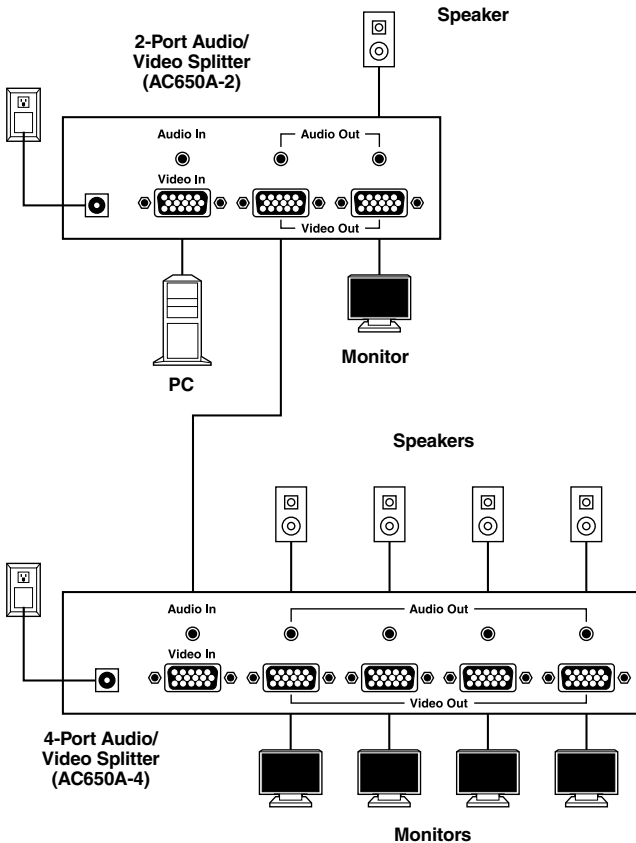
Speaker

2-Port Audio/ Video Splitter (AC650A-2)

Audio In

Audio Out

Video In

Video Out

PC

Monitor

Speakers

Audio In

Audio Out

Video In

Video Out

4-Port Audio/ Video Splitter (AC650A-4)

Monitors